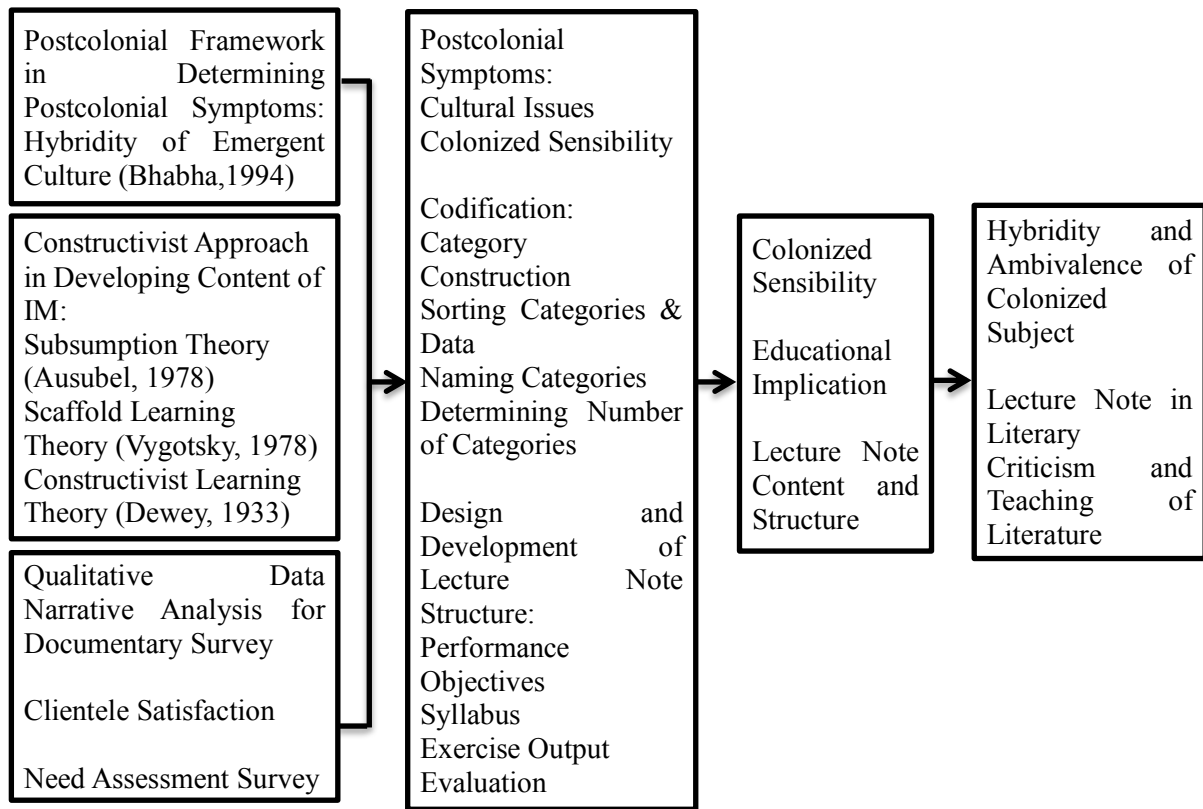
Postcolonial Framework in Determining Postcolonial Symptoms: Hybridity of Emergent Culture (Bhabha,1994)

Constructivist Approach in Developing Content of IM:
Subsumption Theory (Ausubel, 1978)
Scaffold Learning Theory (Vygotsky, 1978)
Constructivist Learning Theory (Dewey, 1933)

Qualitative Data Narrative Analysis for Documentary Survey

Clientele Satisfaction

Need Assessment Survey

Postcolonial Symptoms:
Cultural Issues
Colonized Sensibility

Codification:
Category Construction
Sorting Categories & Data
Naming Categories
Determining Number of Categories

Design and Development of Lecture Note Structure:
Performance Objectives
Syllabus
Exercise Output
Evaluation

Colonized Sensibility

Educational Implication

Lecture Note Content and Structure

Hybridity and Ambivalence of Colonized Subject

Lecture Note in Literary Criticism and Teaching of Literature